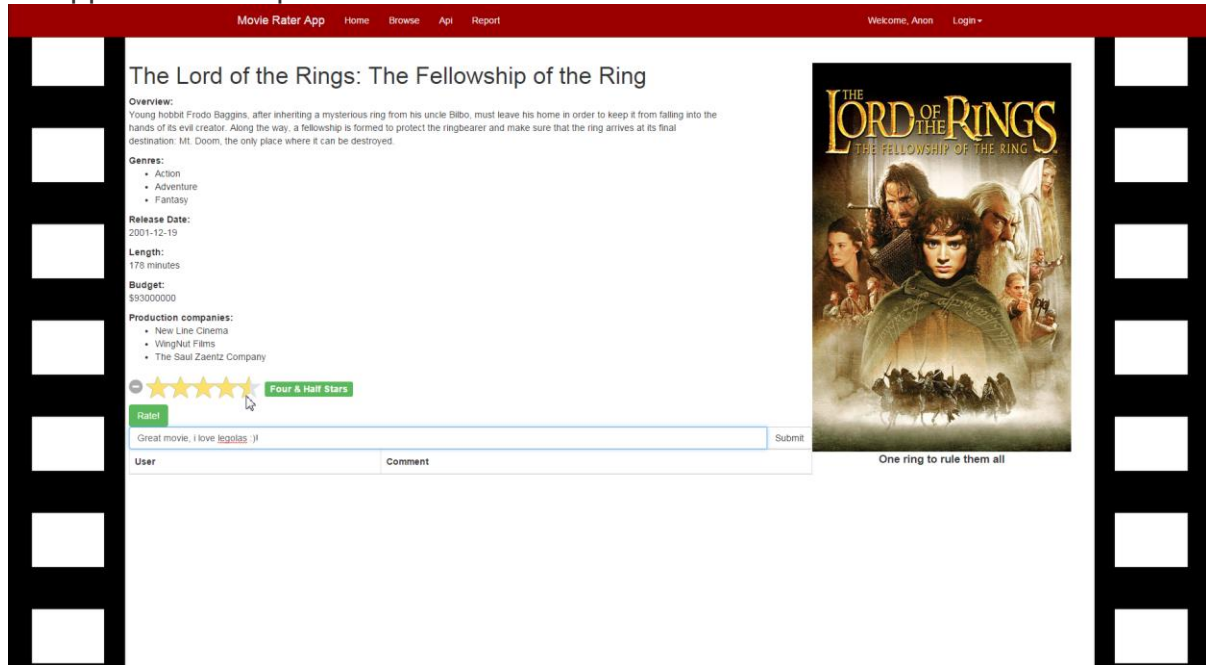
Movie Rater App Home Browse Api Report Welcome, Anon Login

The Lord of the Rings: The Fellowship of the Ring

Overview:
Young hobbit Frodo Baggins, after inheriting a mysterious ring from his uncle Bilbo, must leave his home in order to keep it from falling into the hands of its evil creator. Along the way, a fellowship is formed to protect the ringbearer and make sure that the ring arrives at its final destination: Mt. Doom, the only place where it can be destroyed.

Genres:
- Action
- Adventure
- Fantasy

Release Date:
2001-12-19

Length:
178 minutes

Budget:
$93000000

Production companies:
- New Line Cinema
- WingNut Films
- The Saul Zaentz Company

Four & Half Stars

Rate!

Great movie, i love legolas :)! Submit

| User | Comment |
|---|---|

THE LORD OF THE RINGS THE FELLOWSHIP OF THE RING

One ring to rule them all